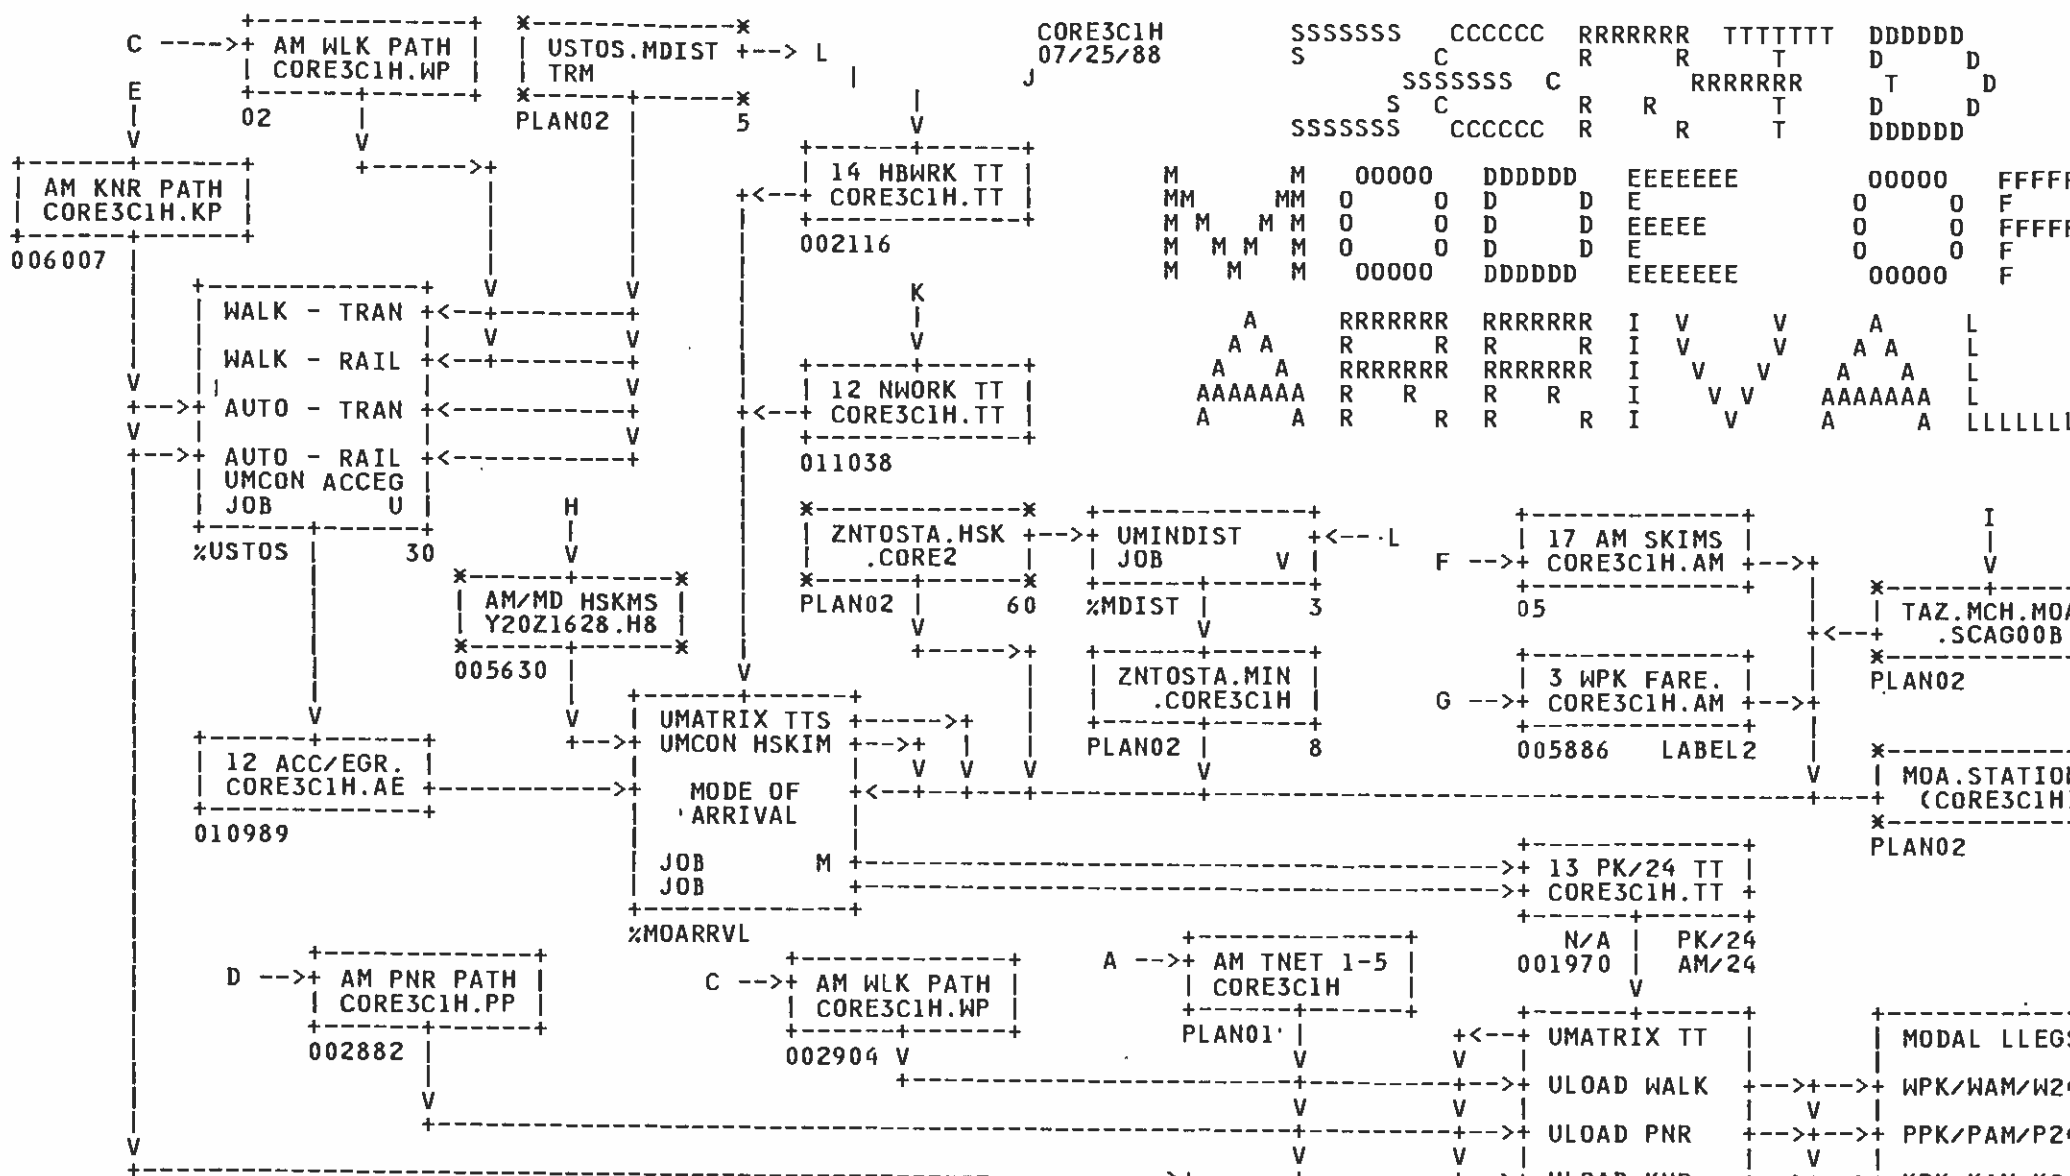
C ---->+ AM WLK PATH |
| CORE3C1H.WP |
02

| USTOS.MDIST +--> L
| TRM
PLAN02 | 5

CORE3C1H
07/25/88
J

SSSSSSS CCCCCC RRRRRRR TTTTTTT DDDDDD
S C R R T D D
SSSSSSS C RRRRRRR T D
S C R R T D D
SSSSSSS CCCCCC R R T DDDDDD

M M OOOOO DDDDDD EEEEEEE OOOOO FFFF
MM MM O O D D E O O F
M M M M O O D D EEEEE O O FFFF
M M M M O O D D E O O F
M M M OOOOO DDDDDD EEEEEEE OOOOO F

A RRRRRRR RRRRRRR I V V A L
A A R R R R I V V A A L
A A RRRRRRR RRRRRRR I V V A A L
AAAAAAA R R R R I V V AAAAAAA L
A A R R R R I V A A LLLLLL

E
AM KNR PATH
CORE3C1H.KP
006007

WALK - TRAN
WALK - RAIL
AUTO - TRAN
AUTO - RAIL
UMCON ACCEG
JOB U
%USTOS 30

14 HBWRK TT
CORE3C1H.TT
002116

K
12 NWORK TT
CORE3C1H.TT
011038

H
AM/MD HSKMS
Y20Z1628.H8
005630

ZNTOSTA.HSK
.CORE2
PLAN02 60

UMINDIST
JOB V
%MDIST 3
<-- L

ZNTOSTA.MIN
.CORE3C1H
PLAN02 8

F --> 17 AM SKIMS
CORE3C1H.AM
05

G --> 3 WPK FARE.
CORE3C1H.AM
005886 LABEL2

I
TAZ.MCH.MOA
.SCAG00B
PLAN02

MOA.STATION
(CORE3C1H)
PLAN02

12 ACC/EGR.
CORE3C1H.AE
010989

UMATRIX TTS
UMCON HSKIM
MODE OF
ARRIVAL
JOB M
JOB
%MOARRVL

13 PK/24 TT
CORE3C1H.TT
N/A | PK/24
001970 | AM/24

D --> AM PNR PATH
CORE3C1H.PP
002882

C --> AM WLK PATH
CORE3C1H.WP
002904 V

A --> AM TNET 1-5
CORE3C1H
PLAN01

UMATRIX TT
ULOAD WALK
ULOAD PNR

MODAL LLEGS
WPK/WAM/W2
PPK/PAM/P2